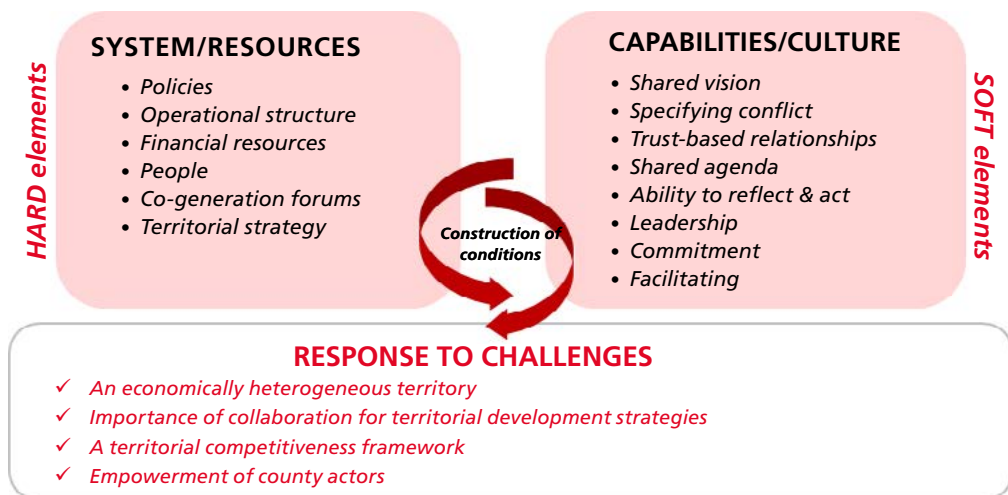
HARD elements

SYSTEM/RESOURCES
- Policies
- Operational structure
- Financial resources
- People
- Co-generation forums
- Territorial strategy

Construction of conditions

CAPABILITIES/CULTURE
- Shared vision
- Specifying conflict
- Trust-based relationships
- Shared agenda
- Ability to reflect & act
- Leadership
- Commitment
- Facilitating

SOFT elements

RESPONSE TO CHALLENGES
✓ An economically heterogeneous territory
✓ Importance of collaboration for territorial development strategies
✓ A territorial competitiveness framework
✓ Empowerment of county actors